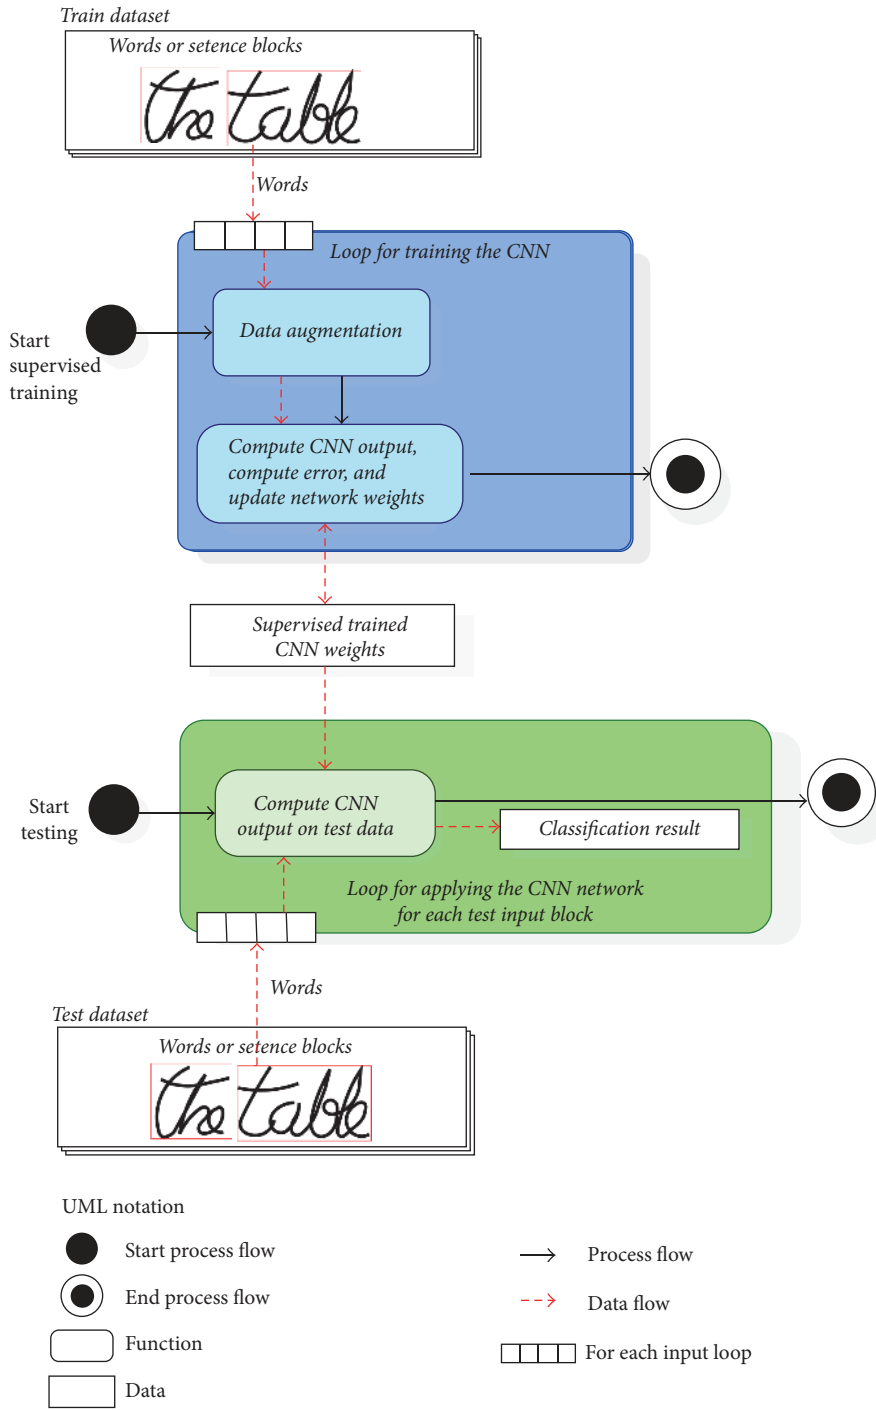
Train dataset

Words or setence blocks

the table

Words

Loop for training the CNN

Start supervised training

Data augmentation

Compute CNN output, compute error, and update network weights

Supervised trained CNN weights

Start testing

Compute CNN output on test data

Classification result

Loop for applying the CNN network for each test input block

Words

Test dataset

Words or setence blocks

the table

UML notation

Start process flow

End process flow

Function

Data

Process flow

Data flow

For each input loop